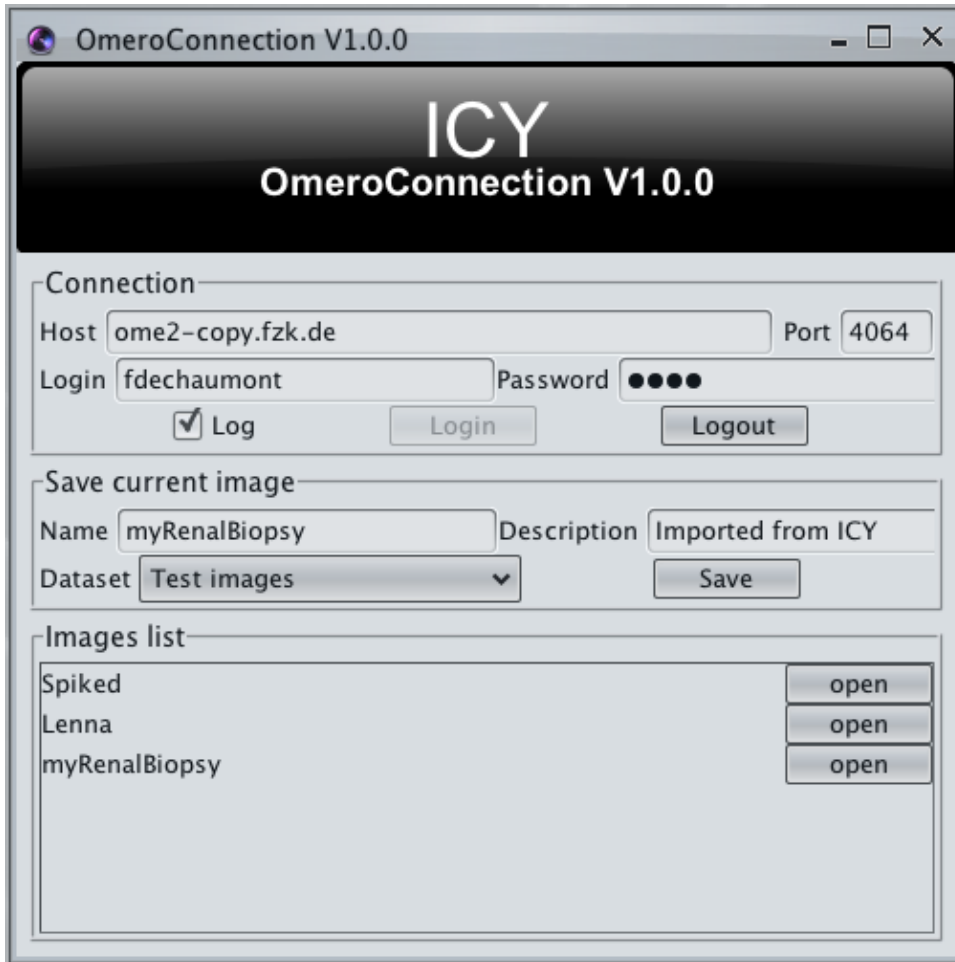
OmeroConnection V1.0.0

ICY
OmeroConnection V1.0.0

Connection
Host ome2-copy.fzk.de Port 4064
Login fdechaumont Password ●●●●
Log Login Logout

Save current image
Name myRenalBiopsy Description Imported from ICY
Dataset Test images Save

Images list
| | |
|---|---|
| Spiked | open |
| Lenna | open |
| myRenalBiopsy | open |